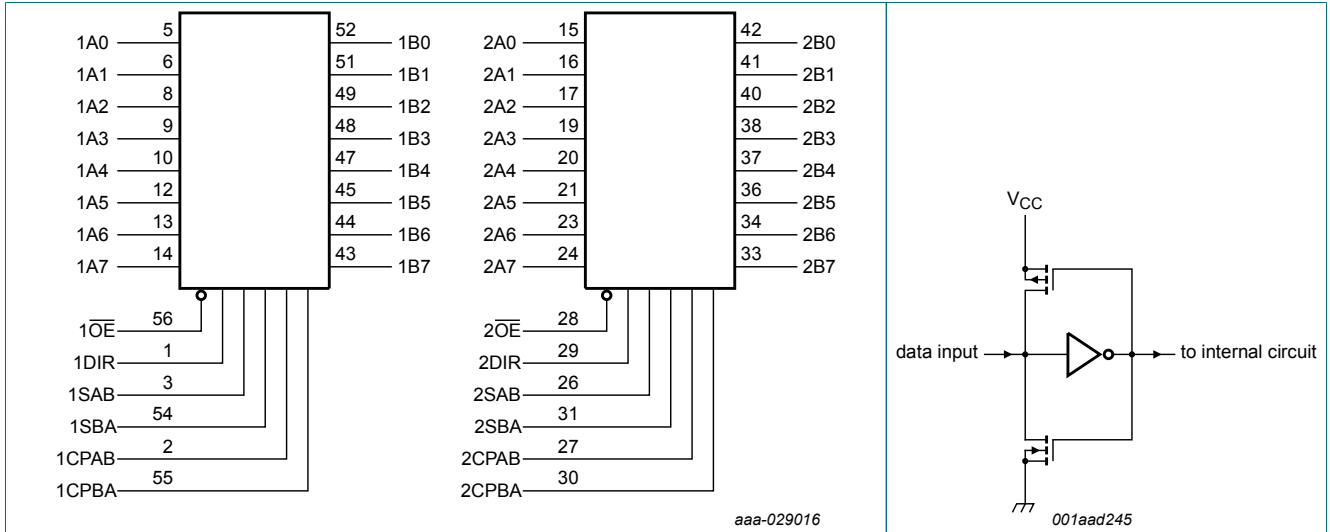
1A0 5
1A1 6
1A2 8
1A3 9
1A4 10
1A5 12
1A6 13
1A7 14

52 1B0
51 1B1
49 1B2
48 1B3
47 1B4
45 1B5
44 1B6
43 1B7

$1\overline{OE}$ 56
1DIR 1
1SAB 3
1SBA 54
1CPAB 2
1CPBA 55

2A0 15
2A1 16
2A2 17
2A3 19
2A4 20
2A5 21
2A6 23
2A7 24

42 2B0
41 2B1
40 2B2
38 2B3
37 2B4
36 2B5
34 2B6
33 2B7

$2\overline{OE}$ 28
2DIR 29
2SAB 26
2SBA 31
2CPAB 27
2CPBA 30

aaa-029016

$V_{CC}$

data input

to internal circuit

001aad245